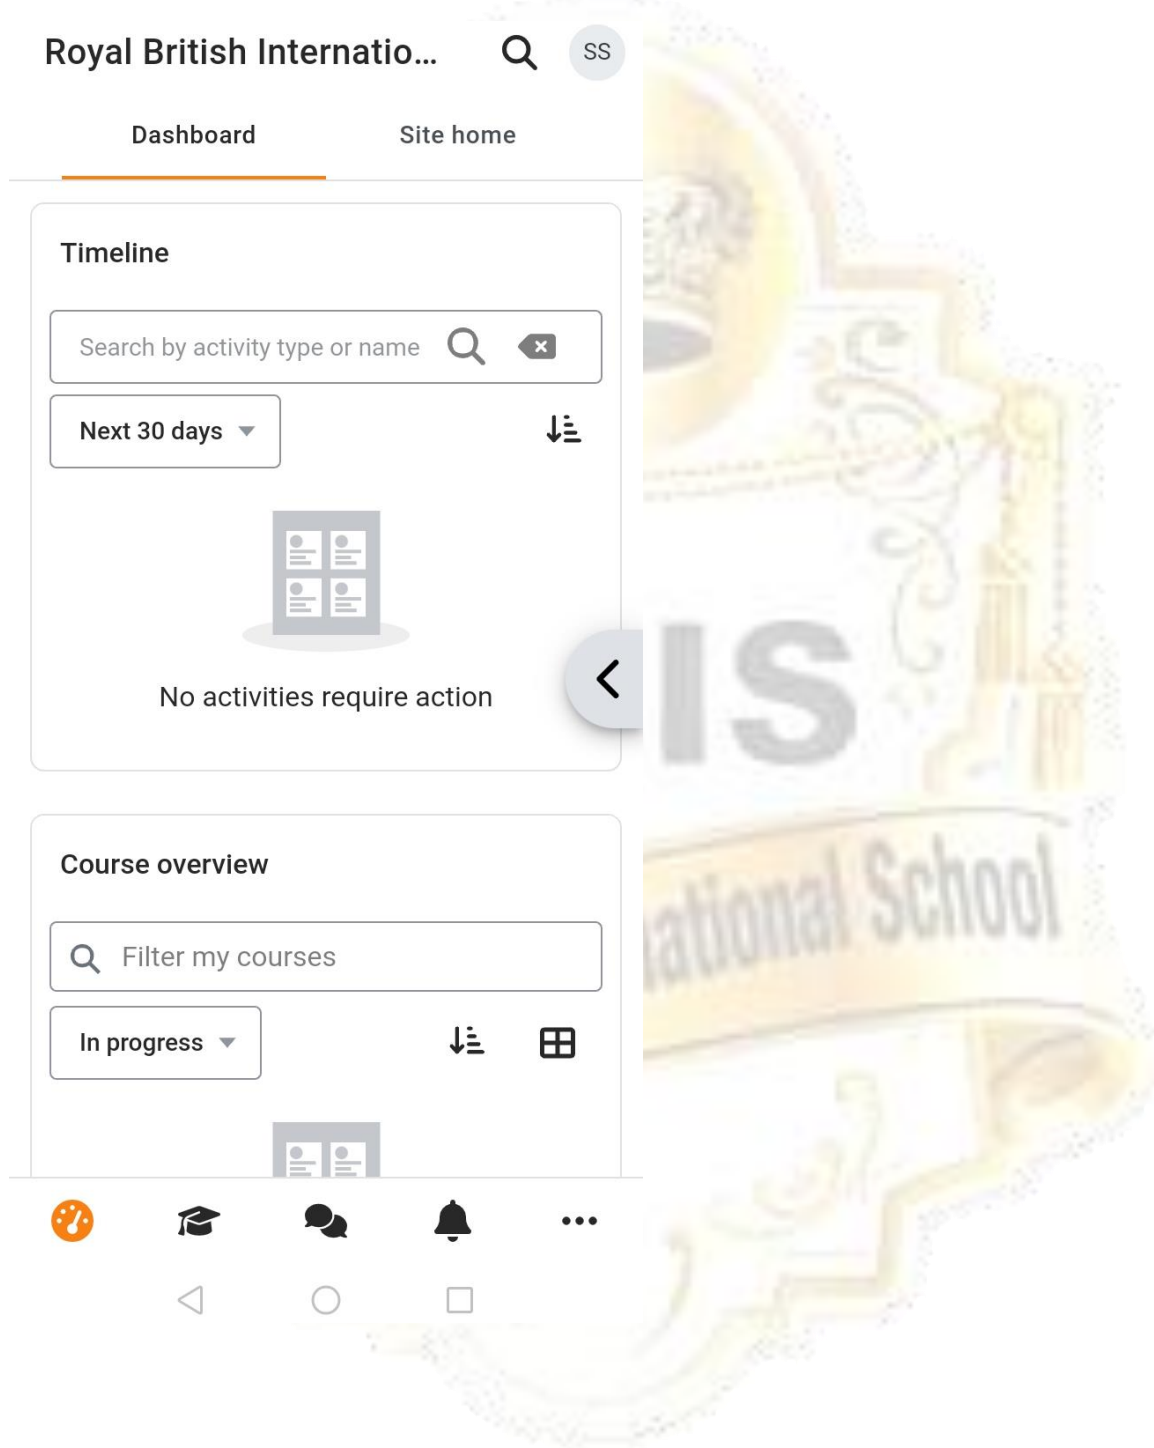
Royal British Internatio...

SS

Dashboard

Site home

Timeline

Search by activity type or name

Next 30 days

No activities require action

Course overview

Filter my courses

In progress

IS

ational School